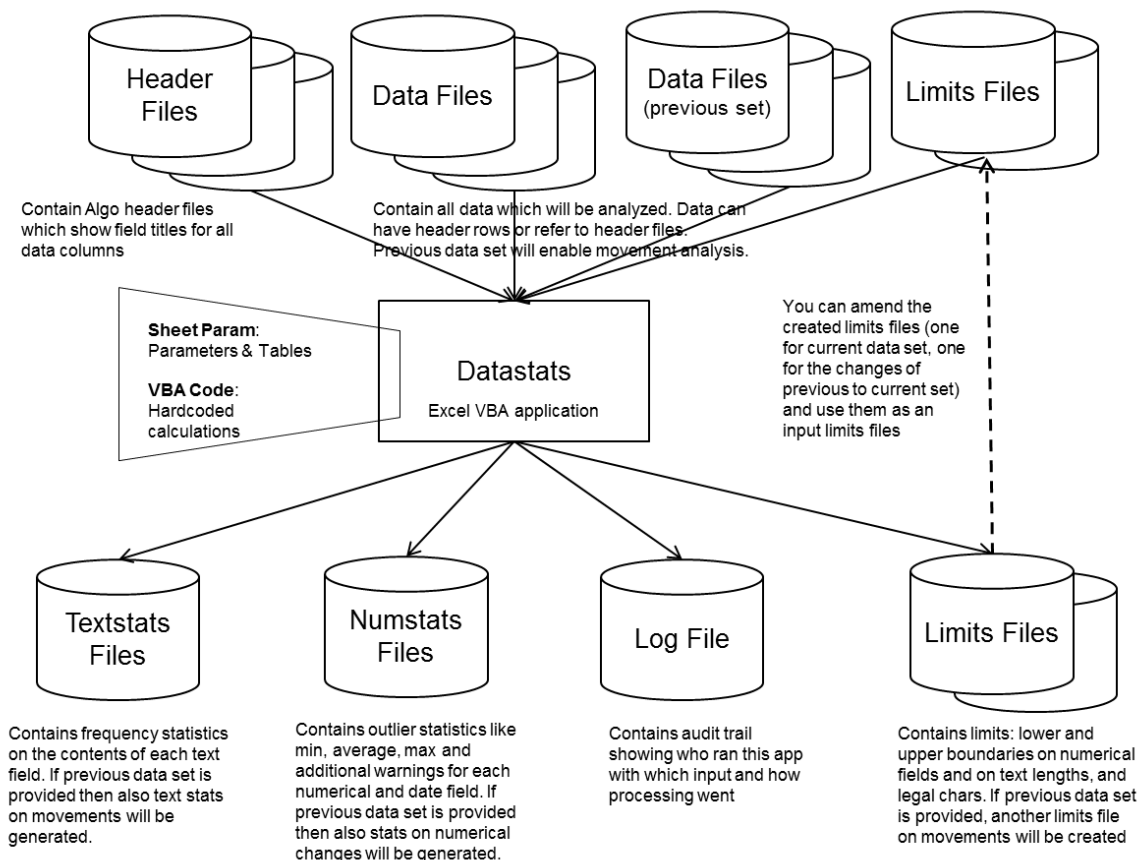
Header Files

Data Files

Data Files (previous set)

Limits Files

Contain Algo header files which show field titles for all data columns

Contain all data which will be analyzed. Data can have header rows or refer to header files. Previous data set will enable movement analysis.

Sheet Param: Parameters & Tables

VBA Code: Hardcoded calculations

Datastats

Excel VBA application

You can amend the created limits files (one for current data set, one for the changes of previous to current set) and use them as an input limits files

Textstats Files

Numstats Files

Log File

Limits Files

Contains frequency statistics on the contents of each text field. If previous data set is provided then also text stats on movements will be generated.

Contains outlier statistics like min, average, max and additional warnings for each numerical and date field. If previous data set is provided then also stats on numerical changes will be generated.

Contains audit trail showing who ran this app with which input and how processing went

Contains limits: lower and upper boundaries on numerical fields and on text lengths, and legal chars. If previous data set is provided, another limits file on movements will be created